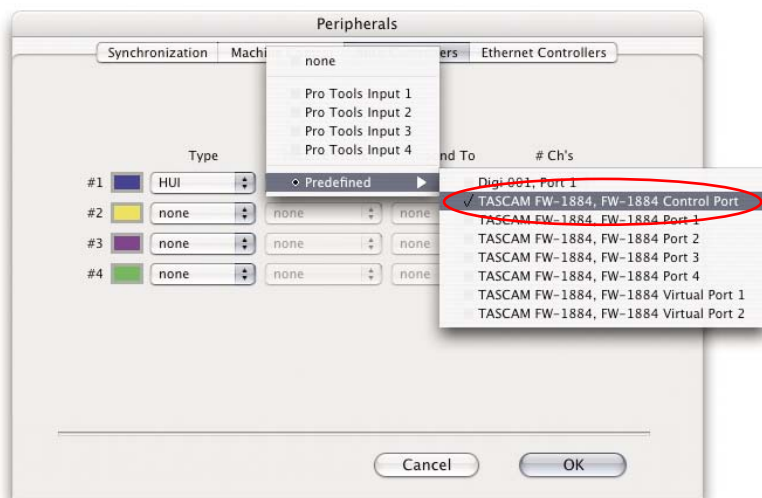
Peripherals

Synchronization | Machi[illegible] | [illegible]ers | Ethernet Controllers

none

Pro Tools Input 1
Pro Tools Input 2
Pro Tools Input 3
Pro Tools Input 4

Predefined

Type

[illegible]nd To

# Ch's

#1 HUI
#2 none none none
#3 none none none
#4 none none none

Digi 001, Port 1
✓ TASCAM FW-1884, FW-1884 Control Port
TASCAM FW-1884, FW-1884 Port 1
TASCAM FW-1884, FW-1884 Port 2
TASCAM FW-1884, FW-1884 Port 3
TASCAM FW-1884, FW-1884 Port 4
TASCAM FW-1884, FW-1884 Virtual Port 1
TASCAM FW-1884, FW-1884 Virtual Port 2

Cancel
OK